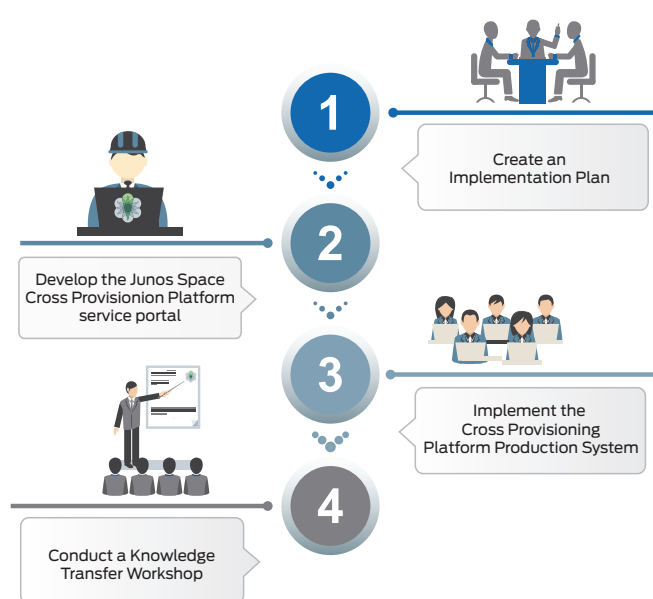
1

Create an Implementation Plan

2

Develop the Junos Space Cross Provisionion Platform service portal

3

Implement the Cross Provisioning Platform Production System

4

Conduct a Knowledge Transfer Workshop